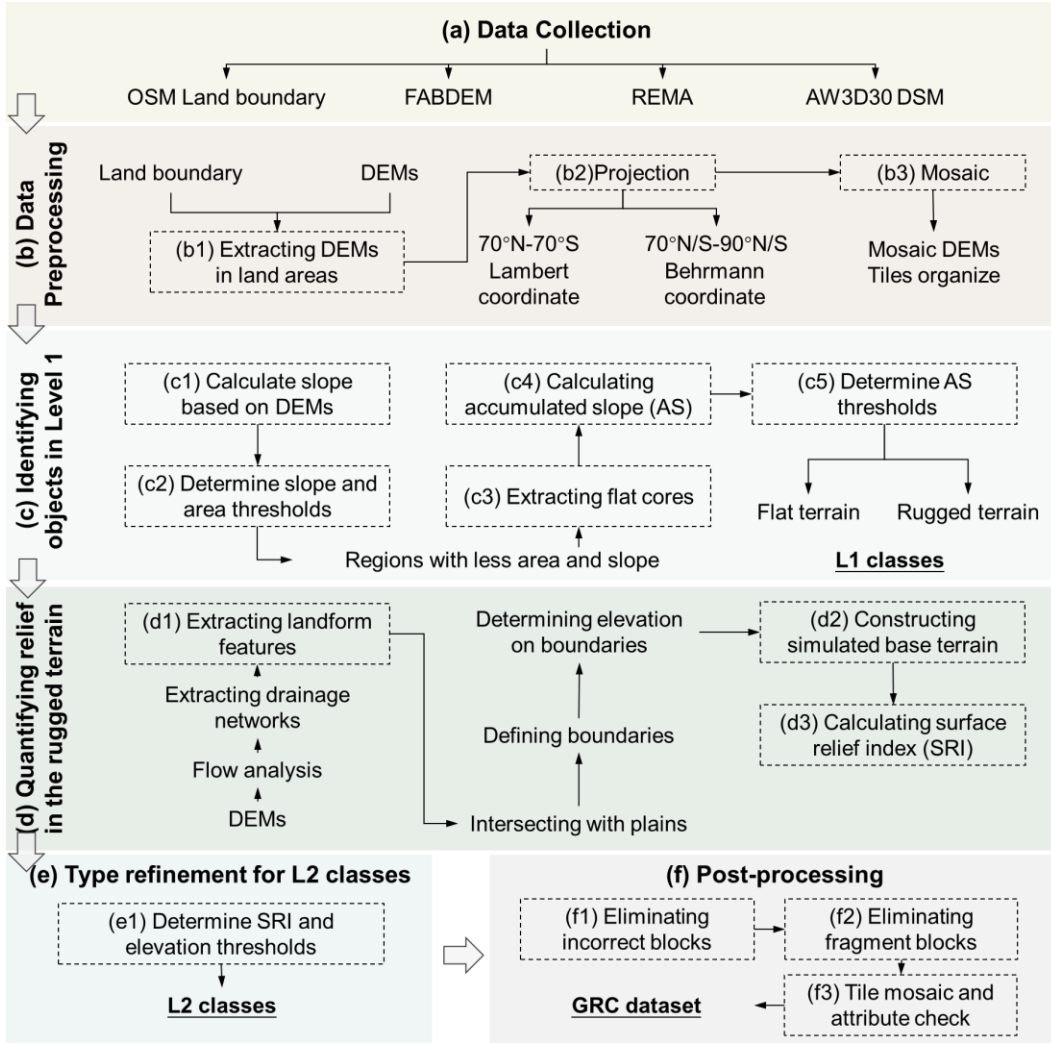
(a) Data Collection

OSM Land boundary

FABDEM

REMA

AW3D30 DSM

(b) Data Preprocessing

Land boundary

DEMs

(b1) Extracting DEMs in land areas

(b2)Projection

70°N-70°S Lambert coordinate

70°N/S-90°N/S Behrmann coordinate

(b3) Mosaic

Mosaic DEMs Tiles organize

(c) Identifying objects in Level 1

(c1) Calculate slope based on DEMs

(c2) Determine slope and area thresholds

(c4) Calculating accumulated slope (AS)

(c3) Extracting flat cores

(c5) Determine AS thresholds

Flat terrain

Rugged terrain

Regions with less area and slope

L1 classes

(d) Quantifying relief in the rugged terrain

(d1) Extracting landform features

Extracting drainage networks

Flow analysis

DEMs

Determining elevation on boundaries

Defining boundaries

Intersecting with plains

(d2) Constructing simulated base terrain

(d3) Calculating surface relief index (SRI)

(e) Type refinement for L2 classes

(e1) Determine SRI and elevation thresholds

L2 classes

(f) Post-processing

(f1) Eliminating incorrect blocks

(f2) Eliminating fragment blocks

(f3) Tile mosaic and attribute check

GRC dataset